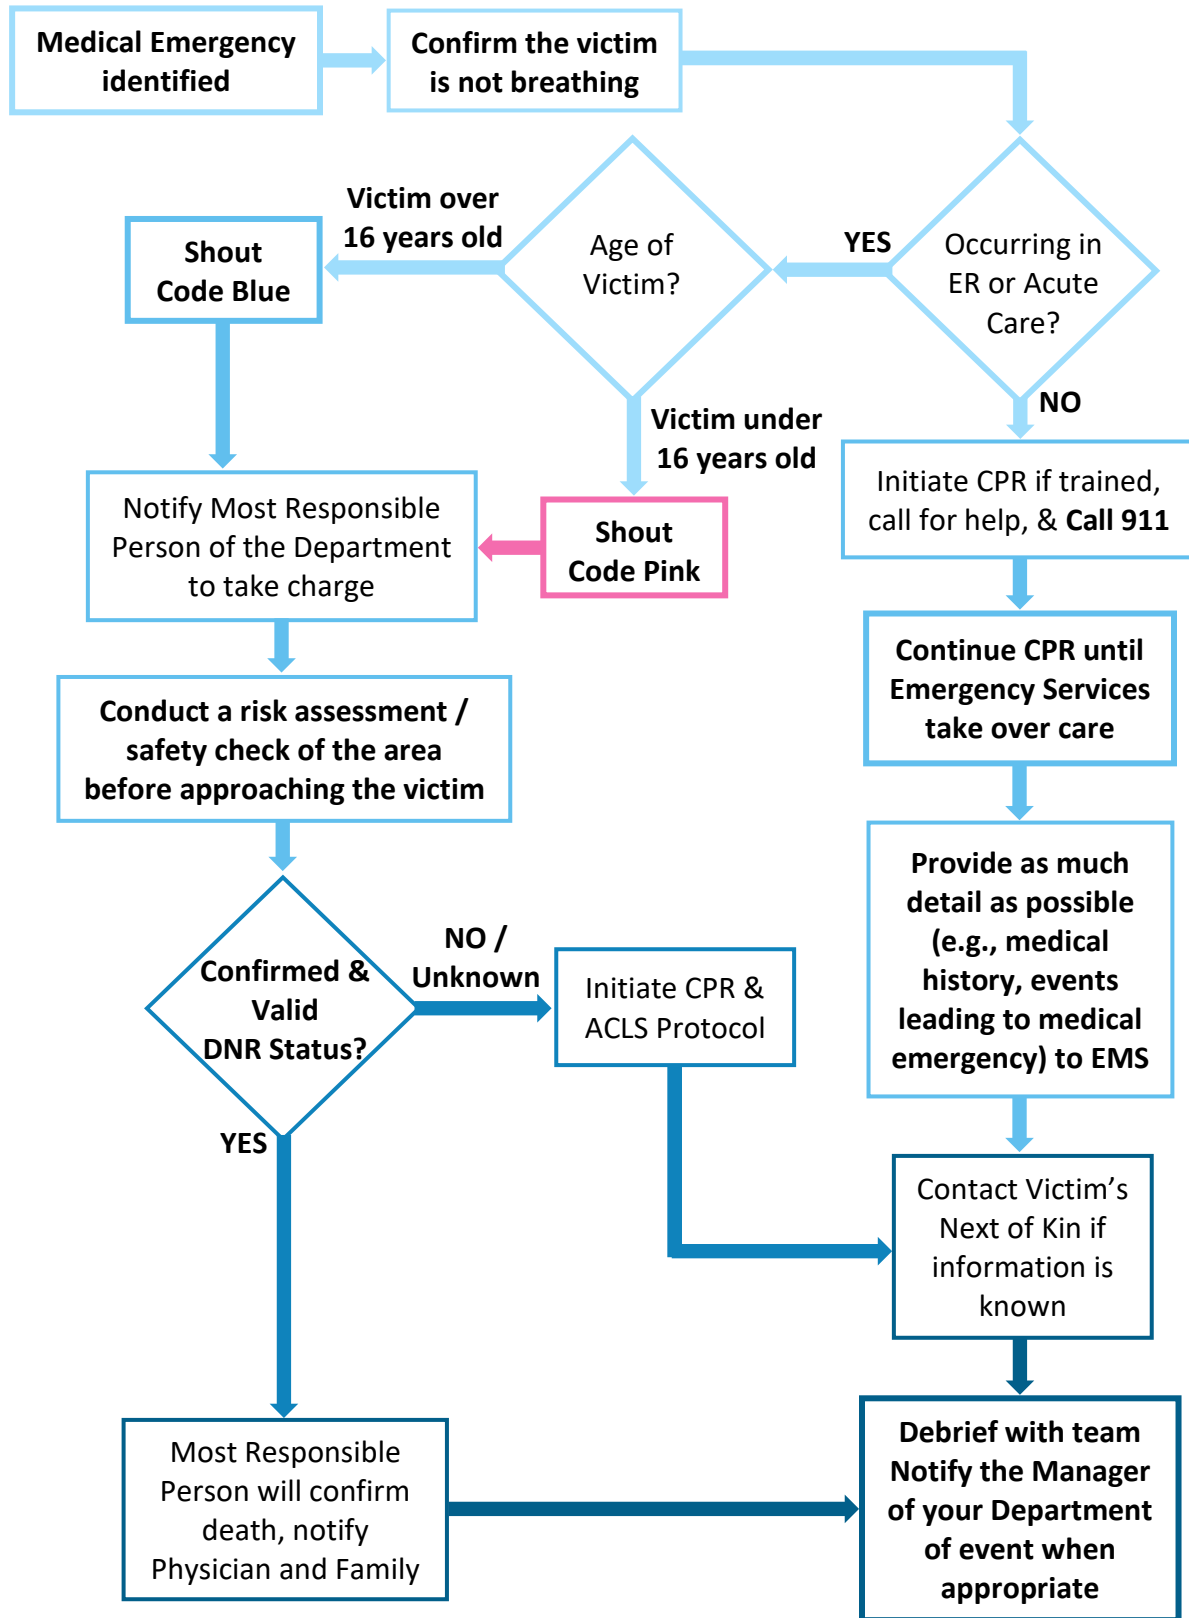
Medical Emergency identified

Confirm the victim is not breathing

Occurring in ER or Acute Care?

YES

Age of Victim?

Victim over 16 years old

Shout Code Blue

Victim under 16 years old

NO

Initiate CPR if trained, call for help, & Call 911

Notify Most Responsible Person of the Department to take charge

Shout Code Pink

Continue CPR until Emergency Services take over care

Conduct a risk assessment / safety check of the area before approaching the victim

Provide as much detail as possible (e.g., medical history, events leading to medical emergency) to EMS

Confirmed & Valid DNR Status?

NO / Unknown

Initiate CPR & ACLS Protocol

YES

Contact Victim's Next of Kin if information is known

Most Responsible Person will confirm death, notify Physician and Family

Debrief with team Notify the Manager of your Department of event when appropriate